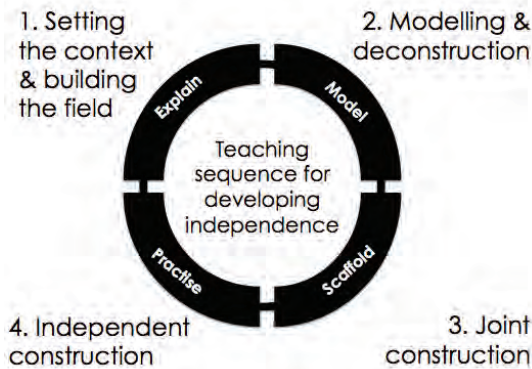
1. Setting the context & building the field

2. Modelling & deconstruction

Explain

Model

Teaching sequence for developing independence

Practise

Scaffold

4. Independent construction

3. Joint construction